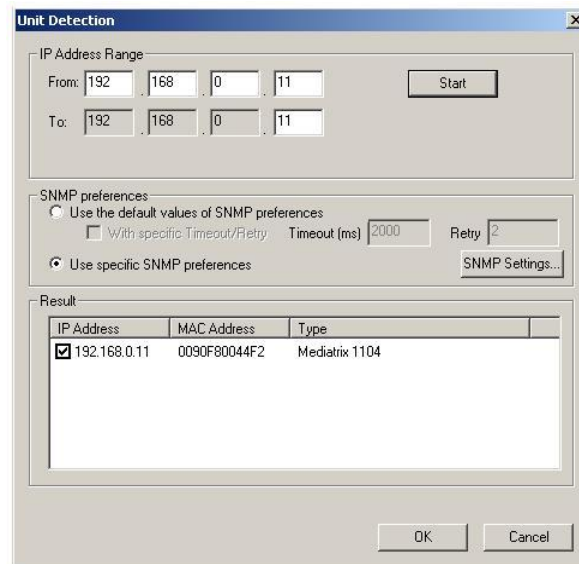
Unit Detection

IP Address Range

From: 192 . 168 . 0 . 11

Start

To: 192 . 168 . 0 . 11

SNMP preferences

Use the default values of SNMP preferences

With specific Timeout/Retry Timeout (ms) 2000 Retry 2

Use specific SNMP preferences

SNMP Settings...

Result

| IP Address | MAC Address | Type |
|---|---|---|
| 192.168.0.11 | 0090F80044F2 | Mediatrix 1104 |

OK Cancel